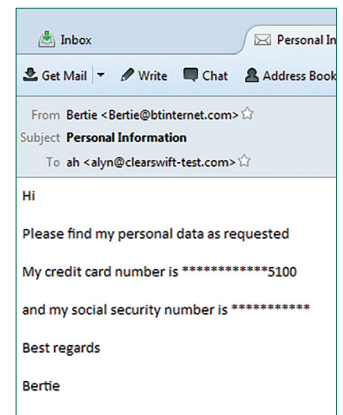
Inbox

Personal In

Get Mail

Write

Chat

Address Book

From Bertie <Bertie@btinternet.com>

Subject Personal Information

To ah <alyn@clearswift-test.com>

Hi

Please find my personal data as requested

My credit card number is ************5100

and my social security number is ***********

Best regards

Bertie